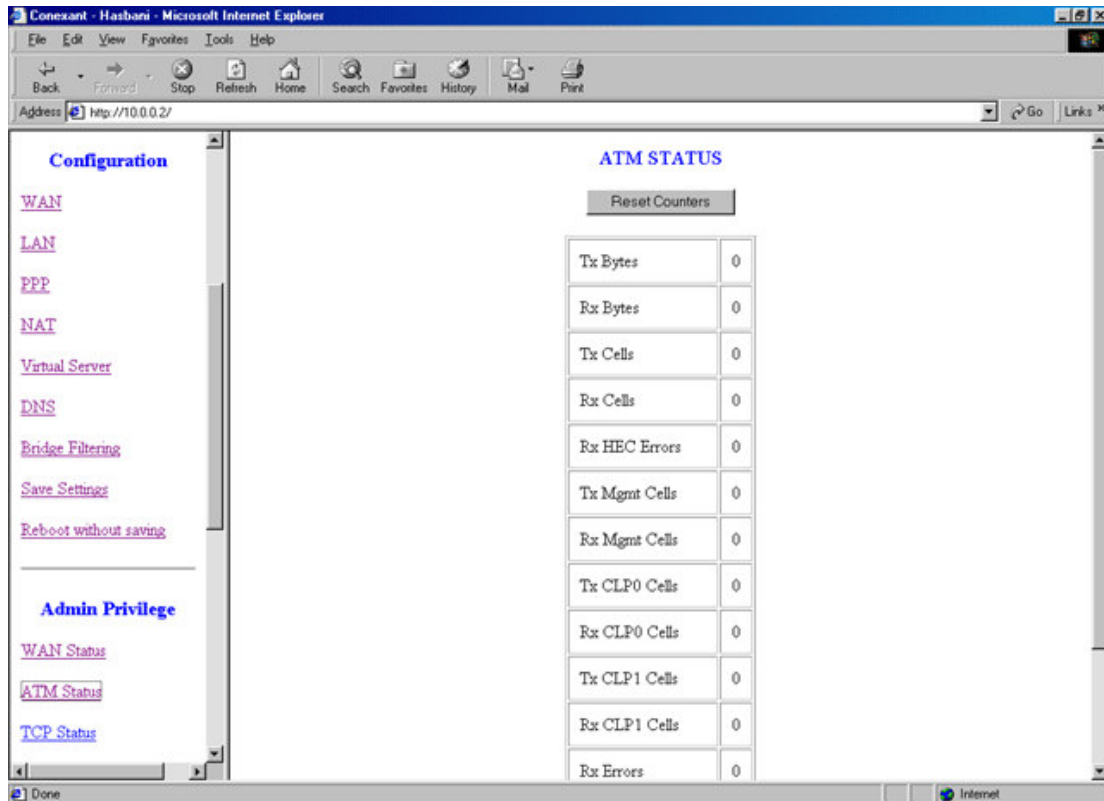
Conexant - Hasbani - Microsoft Internet Explorer

File Edit View Favorites Tools Help

Back Forward Stop Refresh Home Search Favorites History Mail Print

Address http://10.0.0.2/

Go Links

Configuration

WAN

LAN

PPP

NAT

Virtual Server

DNS

Bridge Filtering

Save Settings

Reboot without saving

Admin Privilege

WAN Status

ATM Status

TCP Status

ATM STATUS

Reset Counters

| Tx Bytes | 0 |
|---|---|
| Rx Bytes | 0 |
| Tx Cells | 0 |
| Rx Cells | 0 |
| Rx HEC Errors | 0 |
| Tx Mgmt Cells | 0 |
| Rx Mgmt Cells | 0 |
| Tx CLP0 Cells | 0 |
| Rx CLP0 Cells | 0 |
| Tx CLP1 Cells | 0 |
| Rx CLP1 Cells | 0 |
| Rx Errors | 0 |

Done

Internet